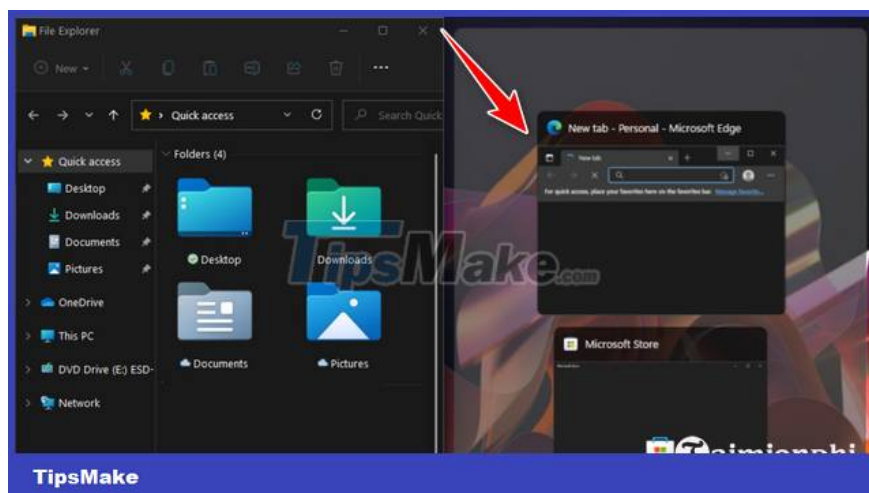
File Explorer

New

Quick access

Search Quick

Quick access
Desktop
Downloads
Documents
Pictures
OneDrive
This PC
DVD Drive (E:) ESD-
Network

Folders (4)

Desktop
Downloads
Documents
Pictures

New tab - Personal - Microsoft Edge

New tab

For quick access, place your favorites here on the favorites bar. Manage favorites

Microsoft Store

TipsMake.com

Taimienphi

TipsMake